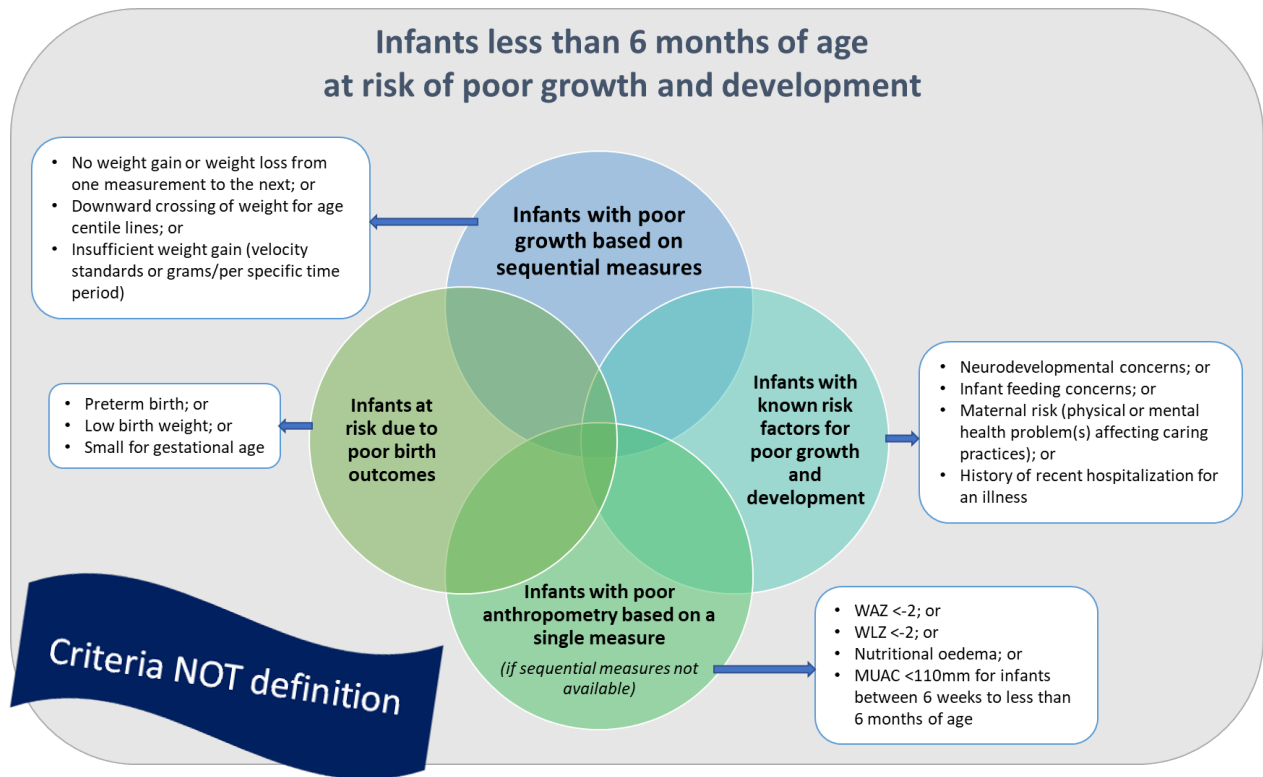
Infants less than 6 months of age at risk of poor growth and development

- No weight gain or weight loss from one measurement to the next; or
- Downward crossing of weight for age centile lines; or
- Insufficient weight gain (velocity standards or grams/per specific time period)

Infants with poor growth based on sequential measures

- Preterm birth; or
- Low birth weight; or
- Small for gestational age

Infants at risk due to poor birth outcomes

Infants with known risk factors for poor growth and development

- Neurodevelopmental concerns; or
- Infant feeding concerns; or
- Maternal risk (physical or mental health problem(s) affecting caring practices); or
- History of recent hospitalization for an illness

Infants with poor anthropometry based on a single measure

(if sequential measures not available)

- WAZ <-2; or
- WLZ <-2; or
- Nutritional oedema; or
- MUAC <110mm for infants between 6 weeks to less than 6 months of age

Criteria NOT definition